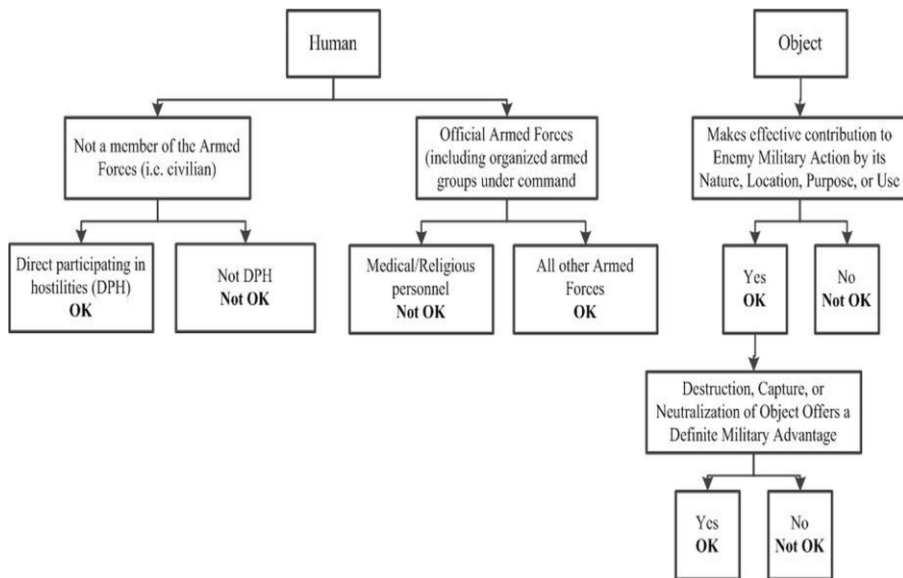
Human

Not a member of the Armed Forces (i.e. civilian)

Official Armed Forces (including organized armed groups under command

Direct participating in hostilities (DPH)
**OK**

Not DPH
**Not OK**

Medical/Religious personnel
**Not OK**

All other Armed Forces
**OK**

Object

Makes effective contribution to Enemy Military Action by its Nature, Location, Purpose, or Use

Yes
**OK**

No
**Not OK**

Destruction, Capture, or Neutralization of Object Offers a Definite Military Advantage

Yes
**OK**

No
**Not OK**